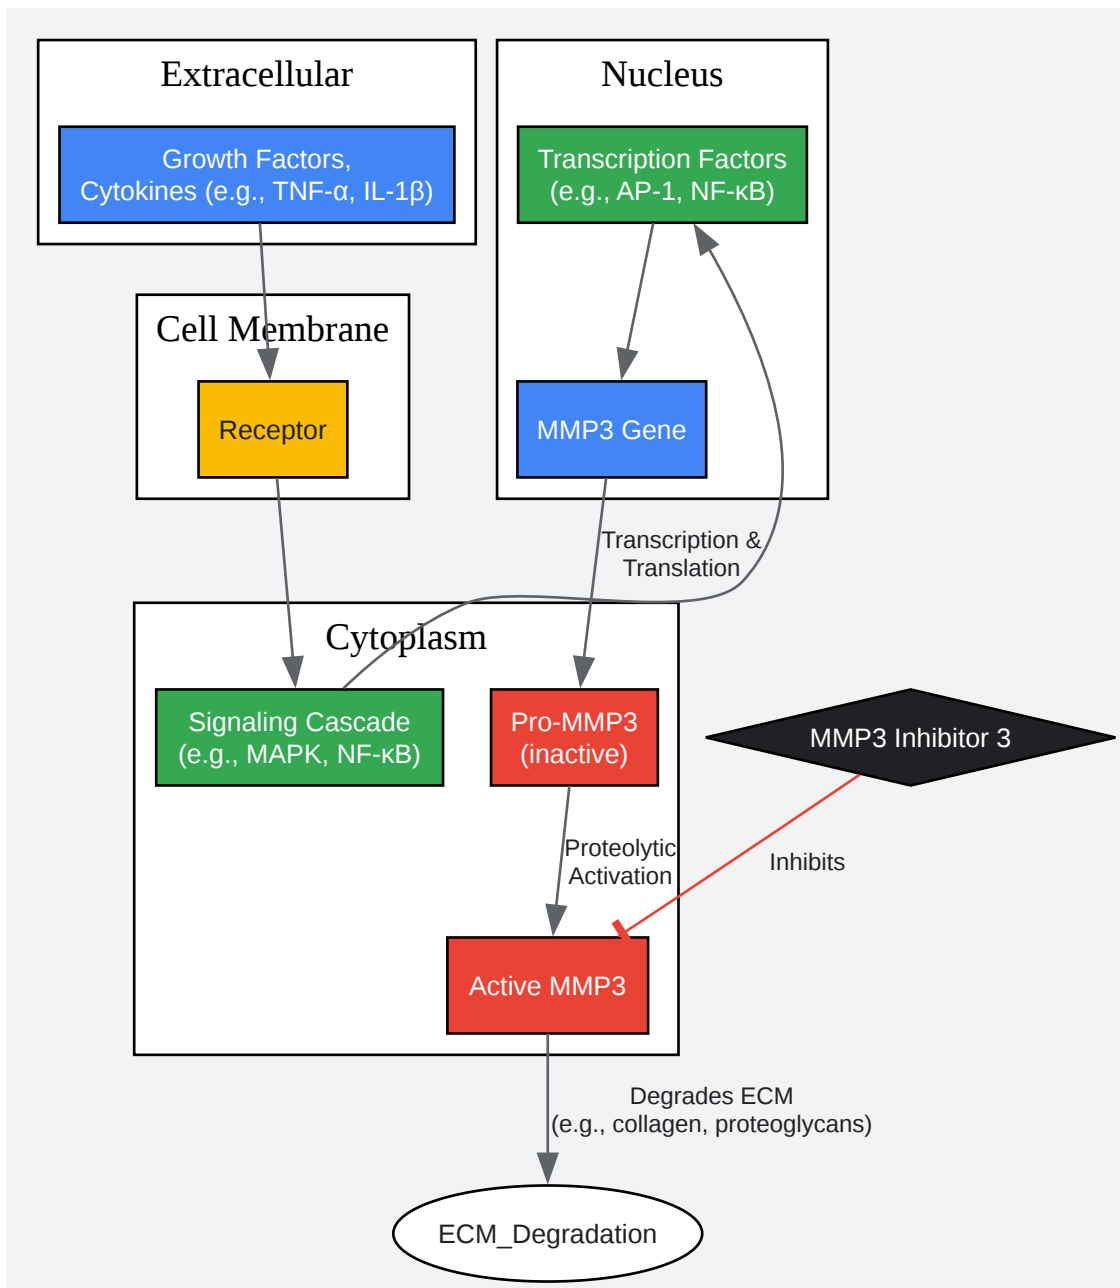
Extracellular

Growth Factors, Cytokines (e.g., TNF-α, IL-1β)

Nucleus

Transcription Factors (e.g., AP-1, NF-κB)

Cell Membrane

Receptor

MMP3 Gene

Transcription & Translation

Cytoplasm

Signaling Cascade (e.g., MAPK, NF-κB)

Pro-MMP3 (inactive)

MMP3 Inhibitor 3

Proteolytic Activation

Inhibits

Active MMP3

Degrades ECM (e.g., collagen, proteoglycans)

ECM_Degradation